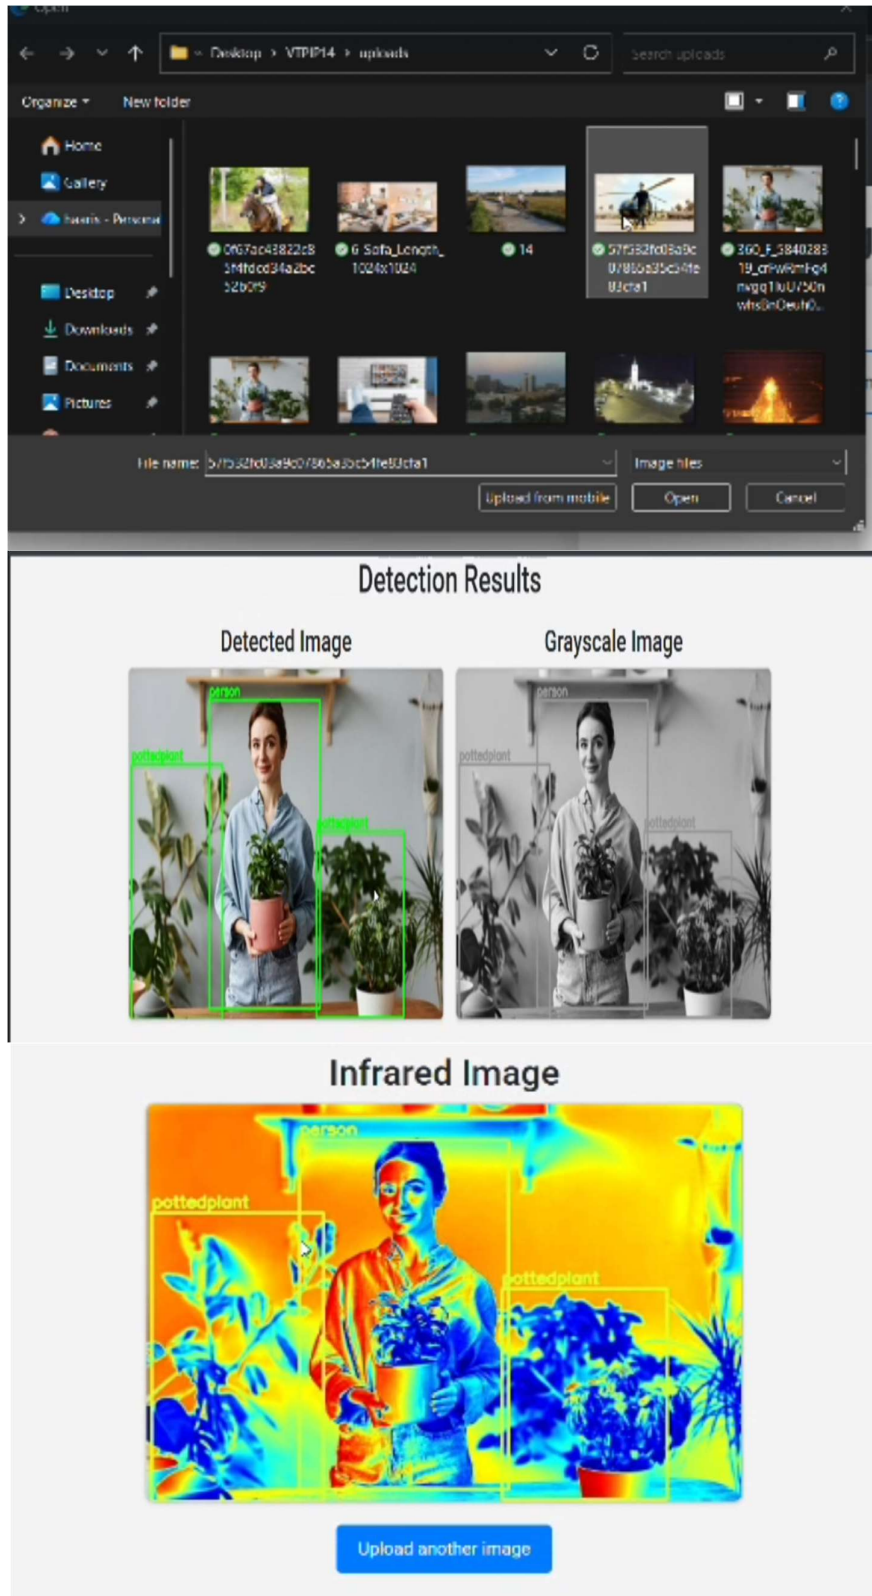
Open

Desktop › VTPIP14 › uploads

Search uploads

Organize ▾ New folder

Home
Gallery
haaris - Personal
Desktop
Downloads
Documents
Pictures

0f67ac43822c8 5f4fdcd34a2bc 52b0f9

6 Sofa_Length_ 1024x1024

14

57f532fc03a9c 07865a35cb4fe 83cfa1

360_F_5840283 19_cnFwRmFq4 nvgq1luU750n whs0nDeuh0...

File name: 57f532fc03a9c07865a35cb4fe83cfa1

Image files

Upload from mobile

Open

Cancel

Detection Results

Detected Image

person
pottedplant
pottedplant

Grayscale Image

person
pottedplant
pottedplant

Infrared Image

person
pottedplant
pottedplant

Upload another image